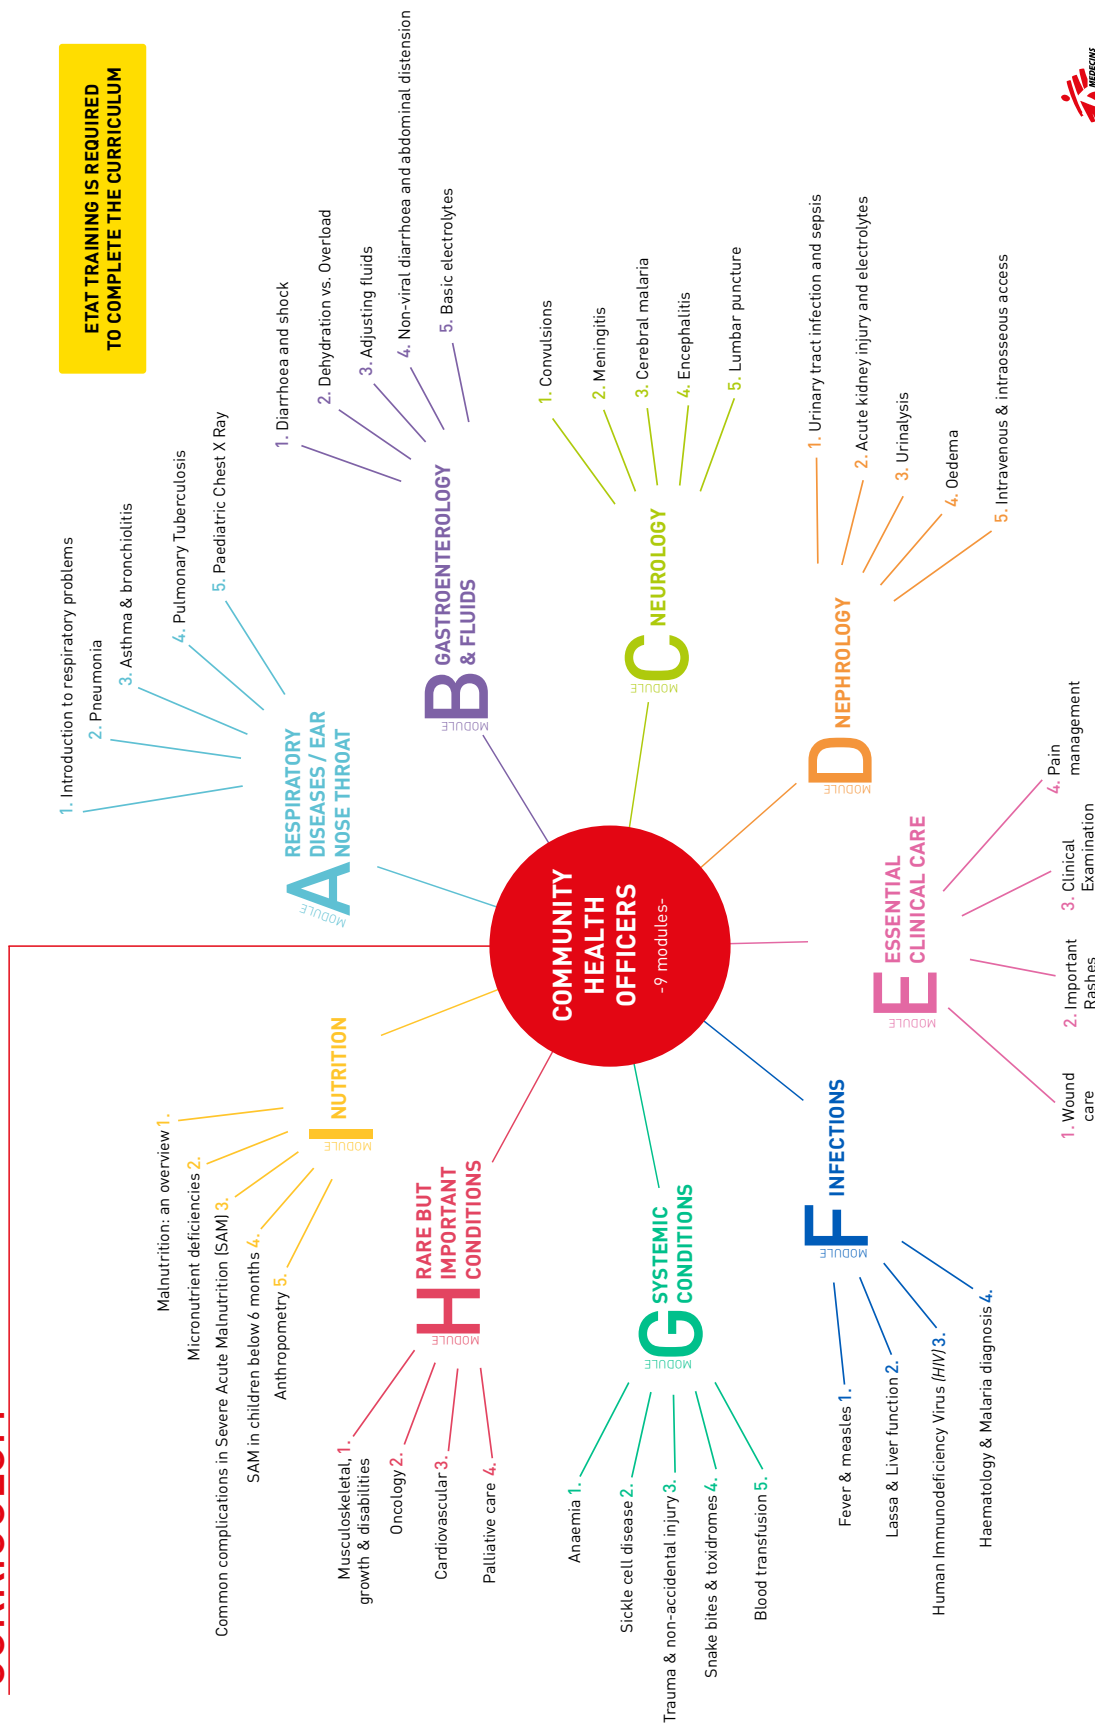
ETAT TRAINING IS REQUIRED TO COMPLETE THE CURRICULUM

COMMUNITY HEALTH OFFICERS
-9 modules-

MODULE A
RESPIRATORY DISEASES / EAR NOSE THROAT
1. Introduction to respiratory problems
2. Pneumonia
3. Asthma & bronchiolitis
4. Pulmonary Tuberculosis
5. Paediatric Chest X Ray

MODULE B
GASTROENTEROLOGY & FLUIDS
1. Diarrhoea and shock
2. Dehydration vs. Overload
3. Adjusting fluids
4. Non-viral diarrhoea and abdominal distension
5. Basic electrolytes

MODULE C
NEUROLOGY
1. Convulsions
2. Meningitis
3. Cerebral malaria
4. Encephalitis
5. Lumbar puncture

MODULE D
NEPHROLOGY
1. Urinary tract infection and sepsis
2. Acute kidney injury and electrolytes
3. Urinalysis
4. Oedema
5. Intravenous & intraosseous access

MODULE E
ESSENTIAL CLINICAL CARE
1. Wound care
2. Important Rashes
3. Clinical Examination
4. Pain management

MODULE F
INFECTIONS
Fever & measles 1.
Lassa & Liver function 2.
Human Immunodeficiency Virus (HIV) 3.
Haematology & Malaria diagnosis 4.

MODULE G
SYSTEMIC CONDITIONS
Anaemia 1.
Sickle cell disease 2.
Trauma & non-accidental injury 3.
Snake bites & toxidromes 4.
Blood transfusion 5.

MODULE H
RARE BUT IMPORTANT CONDITIONS
Musculoskeletal, growth & disabilities 1.
Oncology 2.
Cardiovascular 3.
Palliative care 4.

MODULE I
NUTRITION
Malnutrition: an overview 1.
Micronutrient deficiencies 2.
Common complications in Severe Acute Malnutrition (SAM) 3.
SAM in children below 6 months 4.
Anthropometry 5.

MEDECINS